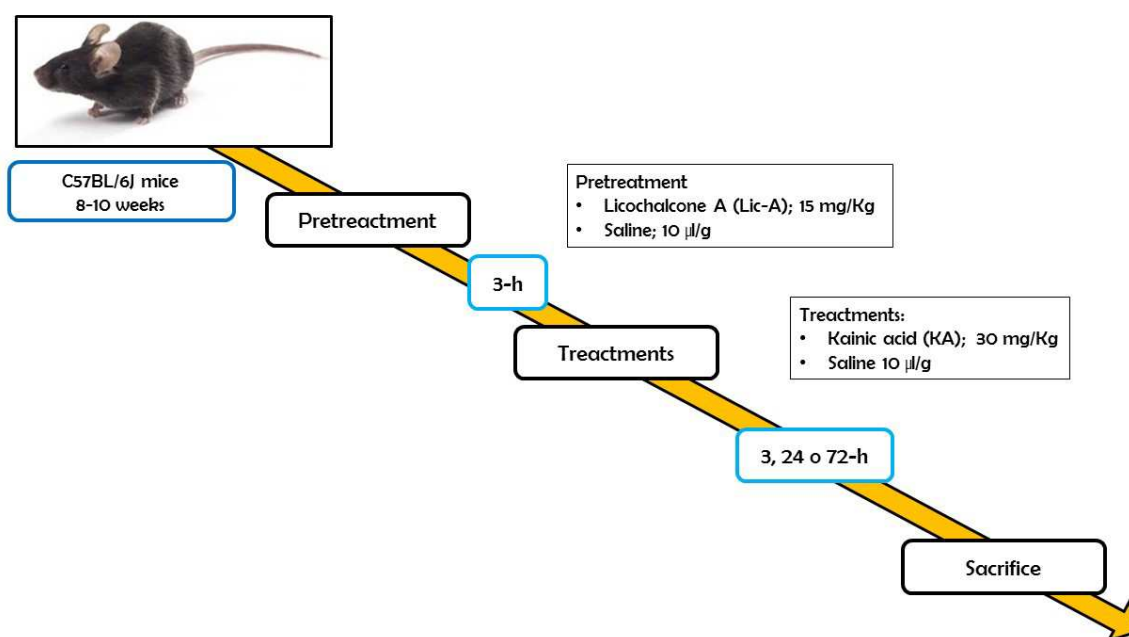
C57BL/6J mice
8-10 weeks

Pretreactment

Pretreatment
• Licochalcone A (Lic-A); 15 mg/Kg
• Saline; 10 μl/g

3-h

Treactments

Treactments:
• Kainic acid (KA); 30 mg/Kg
• Saline 10 μl/g

3, 24 o 72-h

Sacrifice